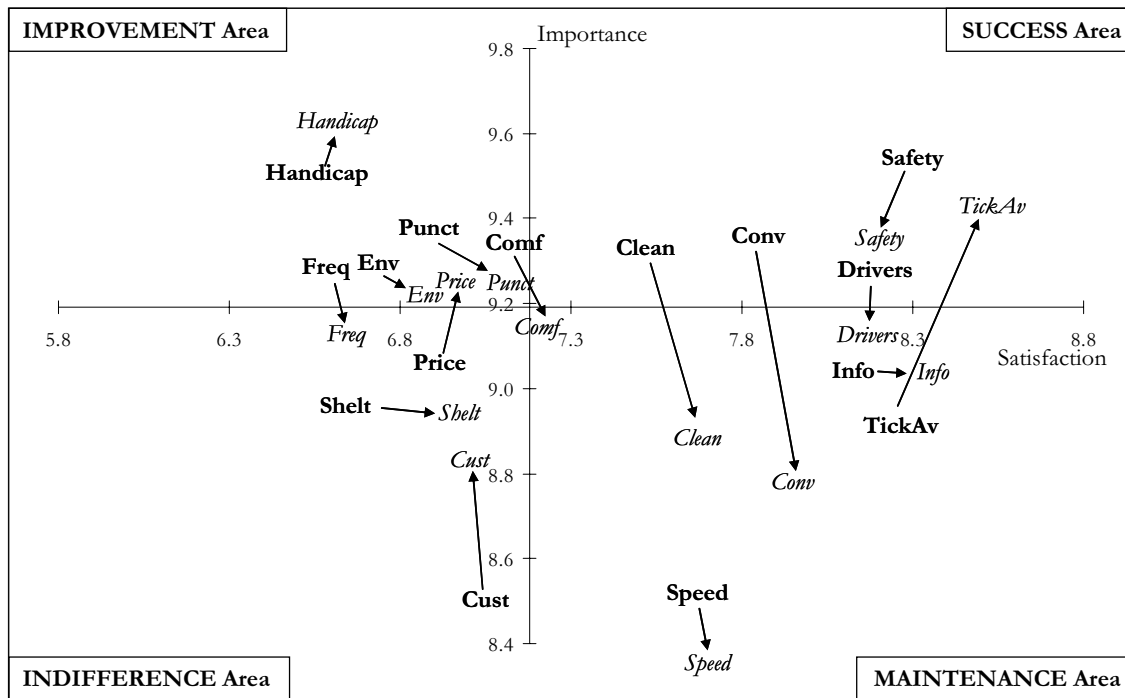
IMPROVEMENT Area

Importance

SUCCESS Area

9.8

9.6

9.4

9.2

9.0

8.8

8.6

8.4

5.8

6.3

6.8

7.3

7.8

8.3

8.8

Satisfaction

Handicap

Handicap

Safety

TickAv

Punct

Comf

Clean

Conv

Safety

Freq

Env

Price

Punct

Drivers

Env

Freq

Comf

Drivers

Price

Info

Info

Shelt

Shelt

TickAv

Clean

Cust

Conv

Cust

Speed

Speed

INDIFFERENCE Area

MAINTENANCE Area